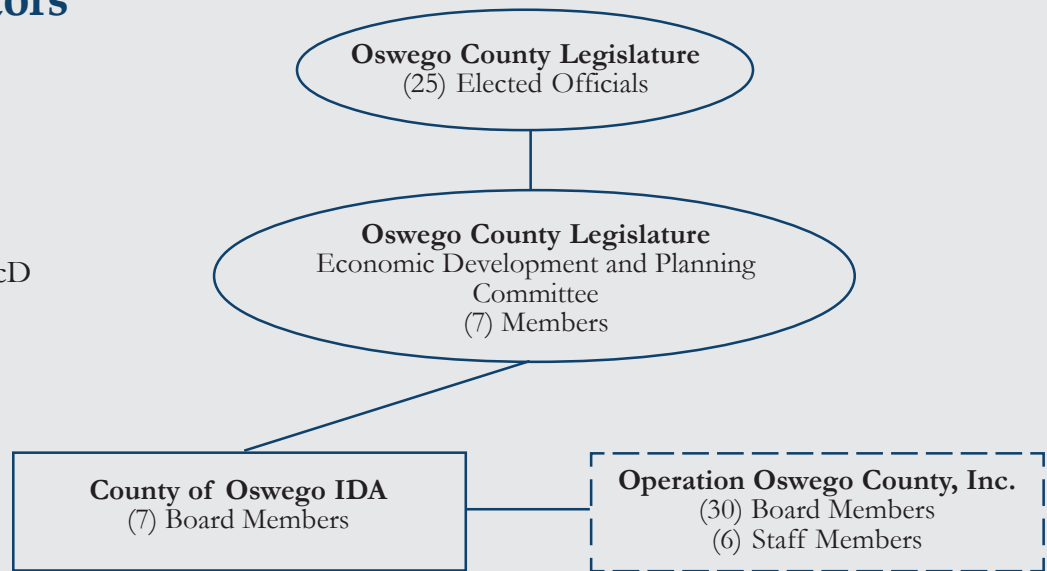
tors

cD

**Oswego County Legislature**
(25) Elected Officials

**Oswego County Legislature**
Economic Development and Planning Committee
(7) Members

**County of Oswego IDA**
(7) Board Members

**Operation Oswego County, Inc.**
(30) Board Members
(6) Staff Members